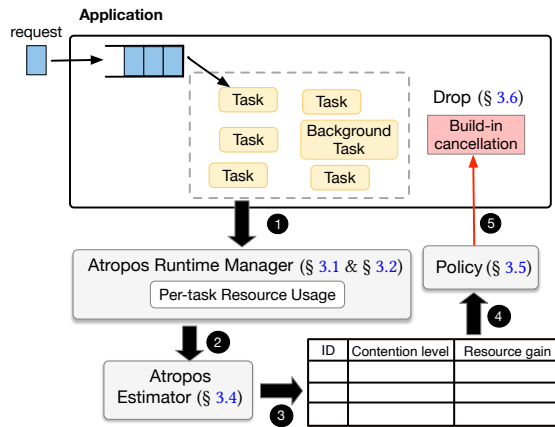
Application

request

Task
Task
Task
Background Task
Task
Task

Drop (§ 3.6)

Build-in cancellation

1

Atropos Runtime Manager (§ 3.1 & § 3.2)

Per-task Resource Usage

5

Policy (§ 3.5)

4

2

Atropos Estimator (§ 3.4)

3

| ID | Contention level | Resource gain |
|---|---|---|
| | | |
| | | |
| | | |